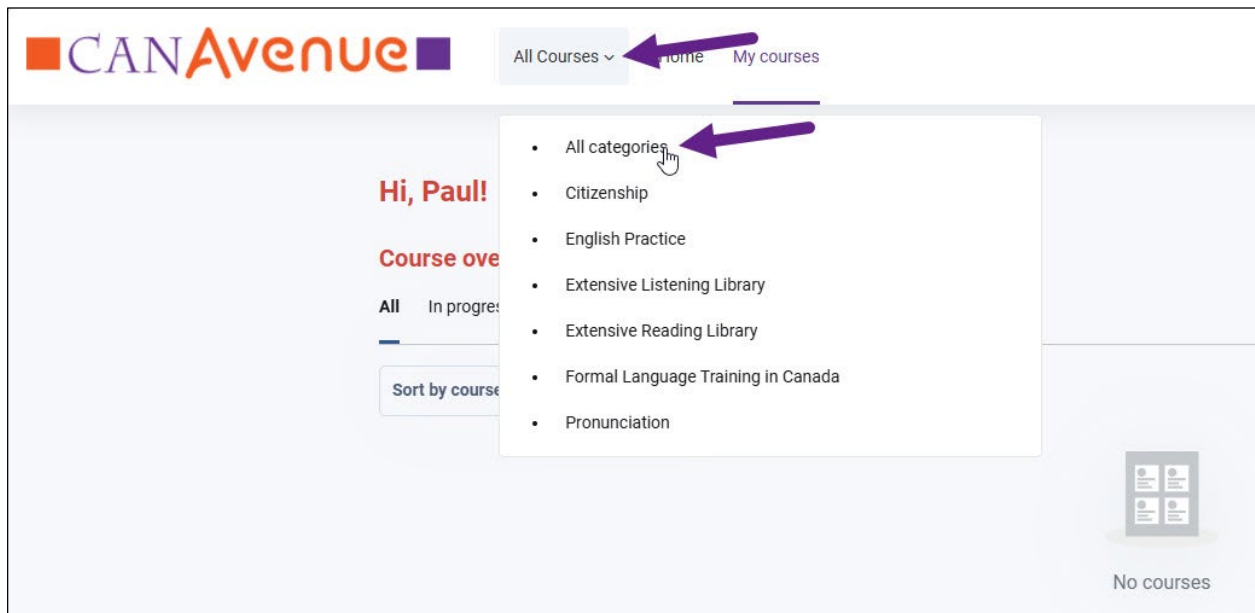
CANAvenue

All Courses ⌄ Home My courses

- All categories
- Citizenship
- English Practice
- Extensive Listening Library
- Extensive Reading Library
- Formal Language Training in Canada
- Pronunciation

Hi, Paul!

Course ove

All In progres

Sort by course

No courses